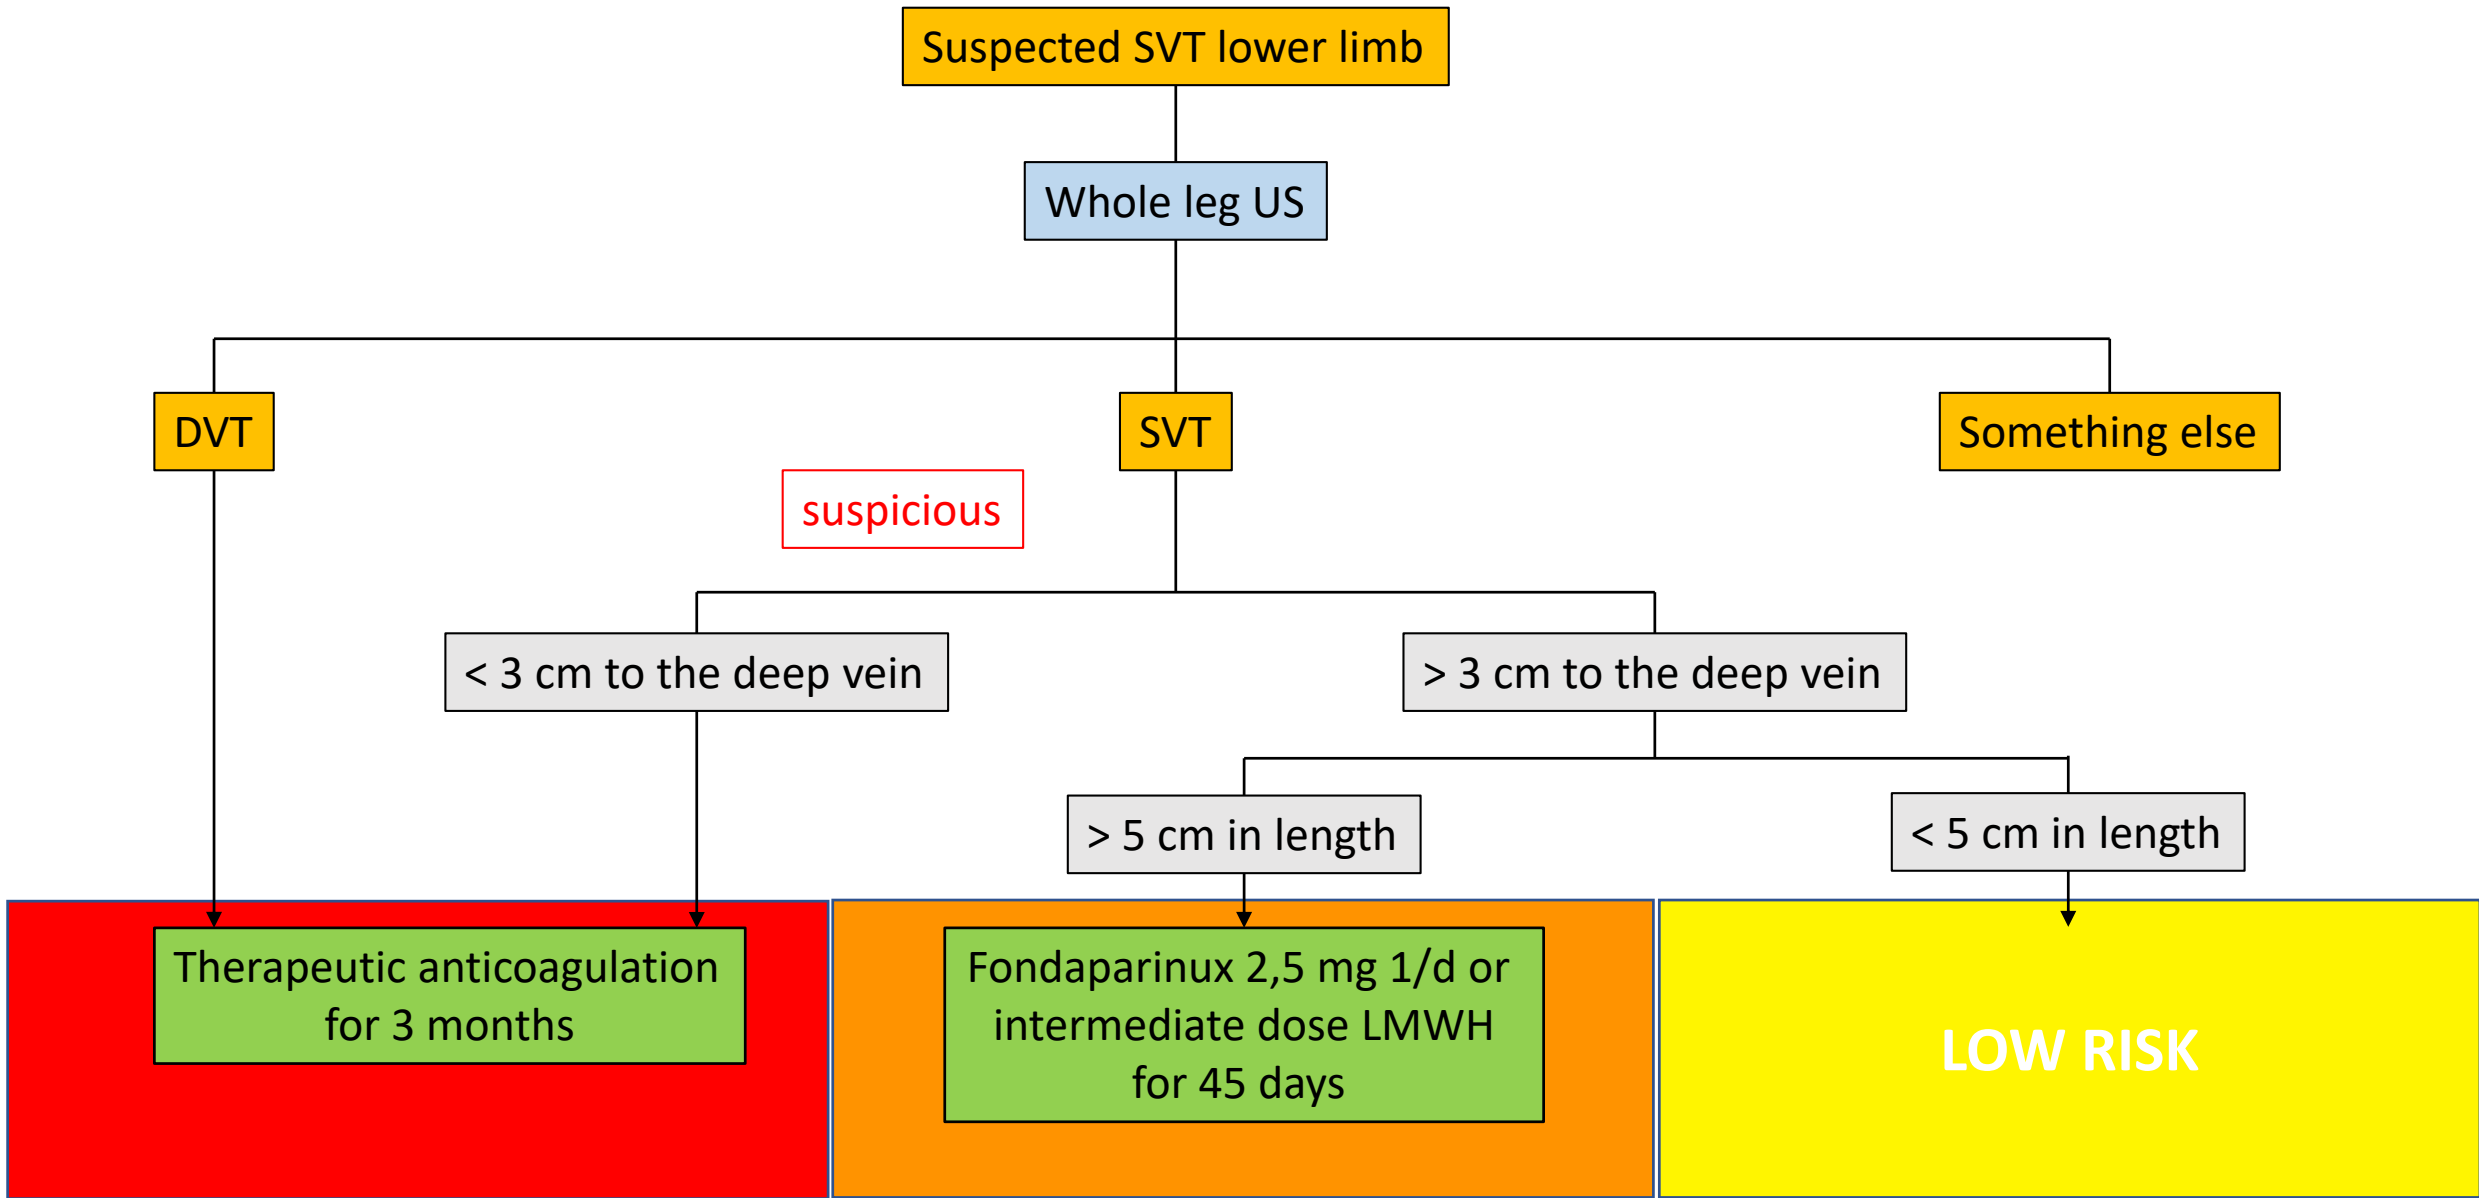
Suspected SVT lower limb

Whole leg US

DVT

SVT

Something else

suspicious

< 3 cm to the deep vein

> 3 cm to the deep vein

> 5 cm in length

< 5 cm in length

Therapeutic anticoagulation for 3 months

Fondaparinux 2,5 mg 1/d or intermediate dose LMWH for 45 days

LOW RISK